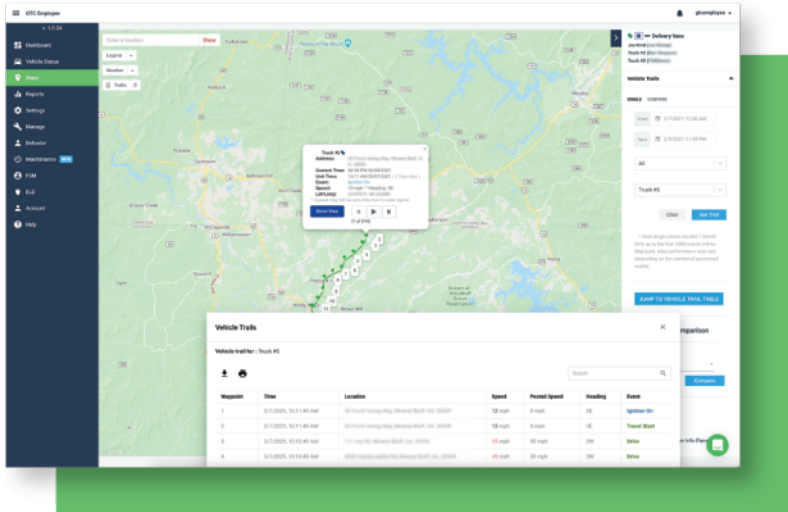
GTC Employee
v. 1.0.24
Dashboard
Vehicle Status
Maps
Reports
Settings
Manage
Behavior
Maintenance NEW
FSM
ELD
Account
Help

gtcemployee

Enter a location
Clear
Legend
Weather
Traffic

Truck #5
Address:
Current Time: 02:06 PM 03/08/2021
Unit Time: 10:11 AM 02/07/2021
Event: Ignition On
Speed: 12mph Heading: SE
Lat/Long:
Street View
(1 of 316)

Delivery Vans
Vehicle Trails
SINGLE COMPARE
Start 2/7/2021 12:00 AM
End 2/7/2021 11:59 PM
All
Truck #5
Clear Get Trail
JUMP TO VEHICLE TRAIL TABLE
Compare

Vehicle Trails
Vehicle trail for : Truck #5
Search

| Waypoint | Time | Location | Speed | Posted Speed | Heading | Event |
|---|---|---|---|---|---|---|
| 1 | 2/7/2021, 10:11:48 AM | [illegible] | 12 mph | 0 mph | SE | Ignition On |
| 2 | 2/7/2021, 10:11:48 AM | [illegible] | 12 mph | 0 mph | SE | Travel Start |
| 3 | 2/7/2021, 10:13:49 AM | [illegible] | 33 mph | 35 mph | SE | Drive |
| 4 | 2/7/2021, 10:14:49 AM | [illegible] | 40 mph | 35 mph | SW | Drive |